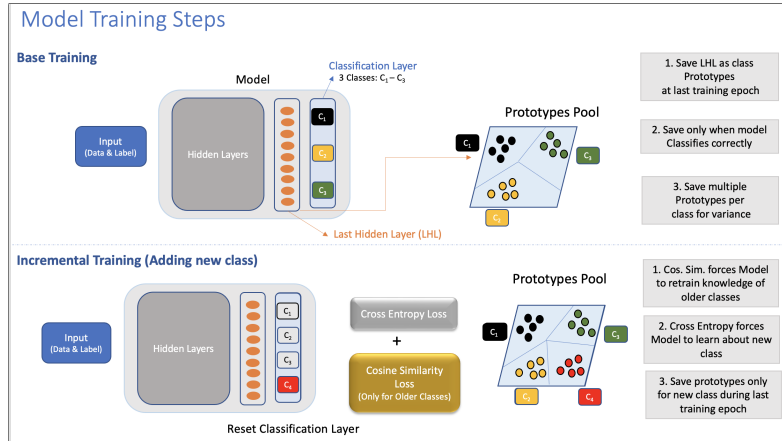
Model Training Steps

Base Training

Model

Classification Layer
3 Classes: $C_1 - C_3$

Input
(Data & Label)

Hidden Layers

$C_1$

$C_2$

$C_3$

Last Hidden Layer (LHL)

Prototypes Pool

$C_1$

$C_3$

$C_2$

1. Save LHL as class Prototypes at last training epoch

2. Save only when model Classifies correctly

3. Save multiple Prototypes per class for variance

Incremental Training (Adding new class)

Input
(Data & Label)

Hidden Layers

$C_1$

$C_2$

$C_3$

$C_4$

Reset Classification Layer

Cross Entropy Loss

+

Cosine Similarity Loss
(Only for Older Classes)

Prototypes Pool

$C_1$

$C_3$

$C_2$

$C_4$

1. Cos. Sim. forces Model to retrain knowledge of older classes

2. Cross Entropy forces Model to learn about new class

3. Save prototypes only for new class during last training epoch